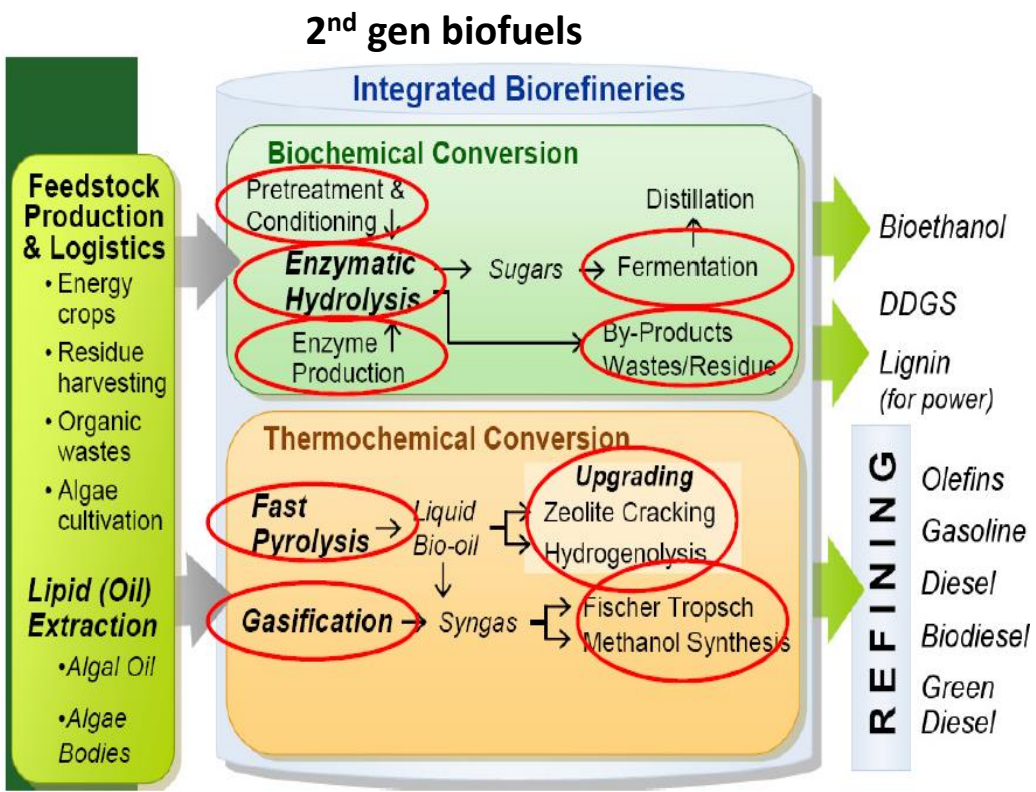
2$^{nd}$ gen biofuels

Feedstock Production & Logistics
• Energy crops
• Residue harvesting
• Organic wastes
• Algae cultivation

Lipid (Oil) Extraction
•Algal Oil
•Algae Bodies

Integrated Biorefineries

Biochemical Conversion

Pretreatment & Conditioning

Enzymatic Hydrolysis

Enzyme Production

Sugars

Distillation

Fermentation

By-Products Wastes/Residue

Thermochemical Conversion

Fast Pyrolysis

Liquid Bio-oil

Upgrading
Zeolite Cracking
Hydrogenolysis

Gasification

Syngas

Fischer Tropsch
Methanol Synthesis

Bioethanol

DDGS

Lignin (for power)

REFINING

Olefins
Gasoline
Diesel
Biodiesel
Green Diesel